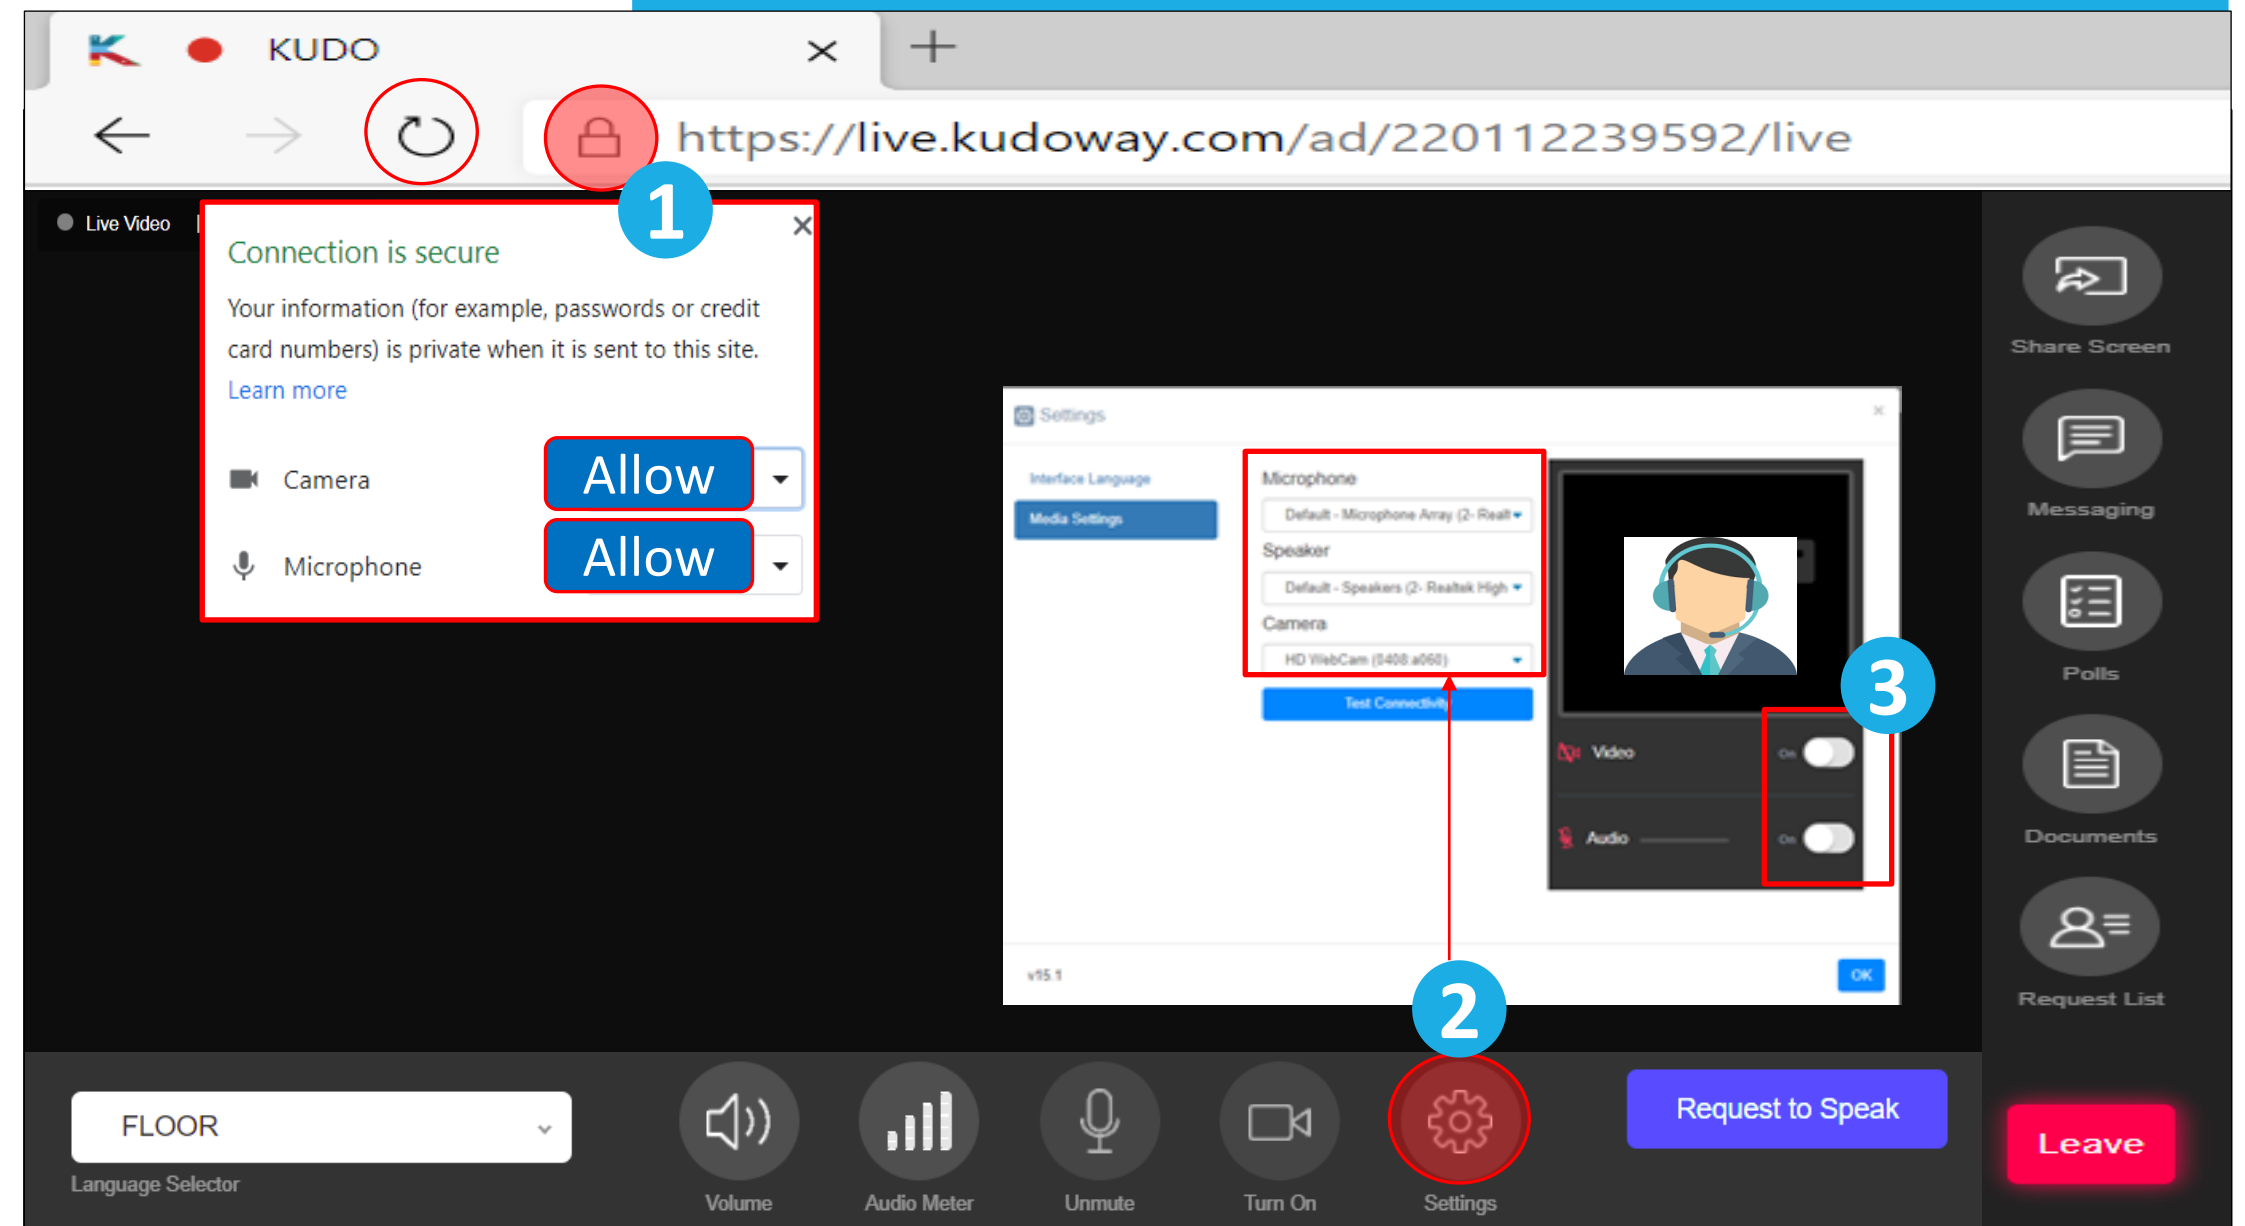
KUDO

https://live.kudoway.com/ad/220112239592/live

1

Live Video

Connection is secure

Your information (for example, passwords or credit card numbers) is private when it is sent to this site.

Learn more

Camera Allow

Microphone Allow

Settings

Interface Language

Media Settings

Microphone

Default - Microphone Array (2- Realt

Speaker

Default - Speakers (2- Realtek High

Camera

HD WebCam (0408:a060)

Test Connectivity

Video On

Audio On

3

v15.1

OK

2

Share Screen

Messaging

Polls

Documents

Request List

FLOOR

Language Selector

Volume

Audio Meter

Unmute

Turn On

Settings

Request to Speak

Leave